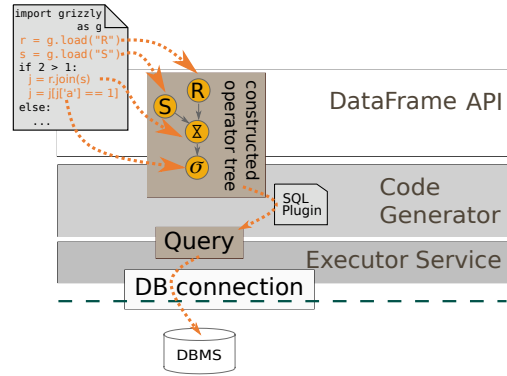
import grizzly
as g
r = g.load("R")
s = g.load("S")
if 2 > 1:
j = r.join(s)
j = j[j['a'] == 1]
else:
...

S
R
⨝
σ
constructed operator tree

DataFrame API

SQL Plugin

Code Generator

Query

Executor Service

DB connection

DBMS